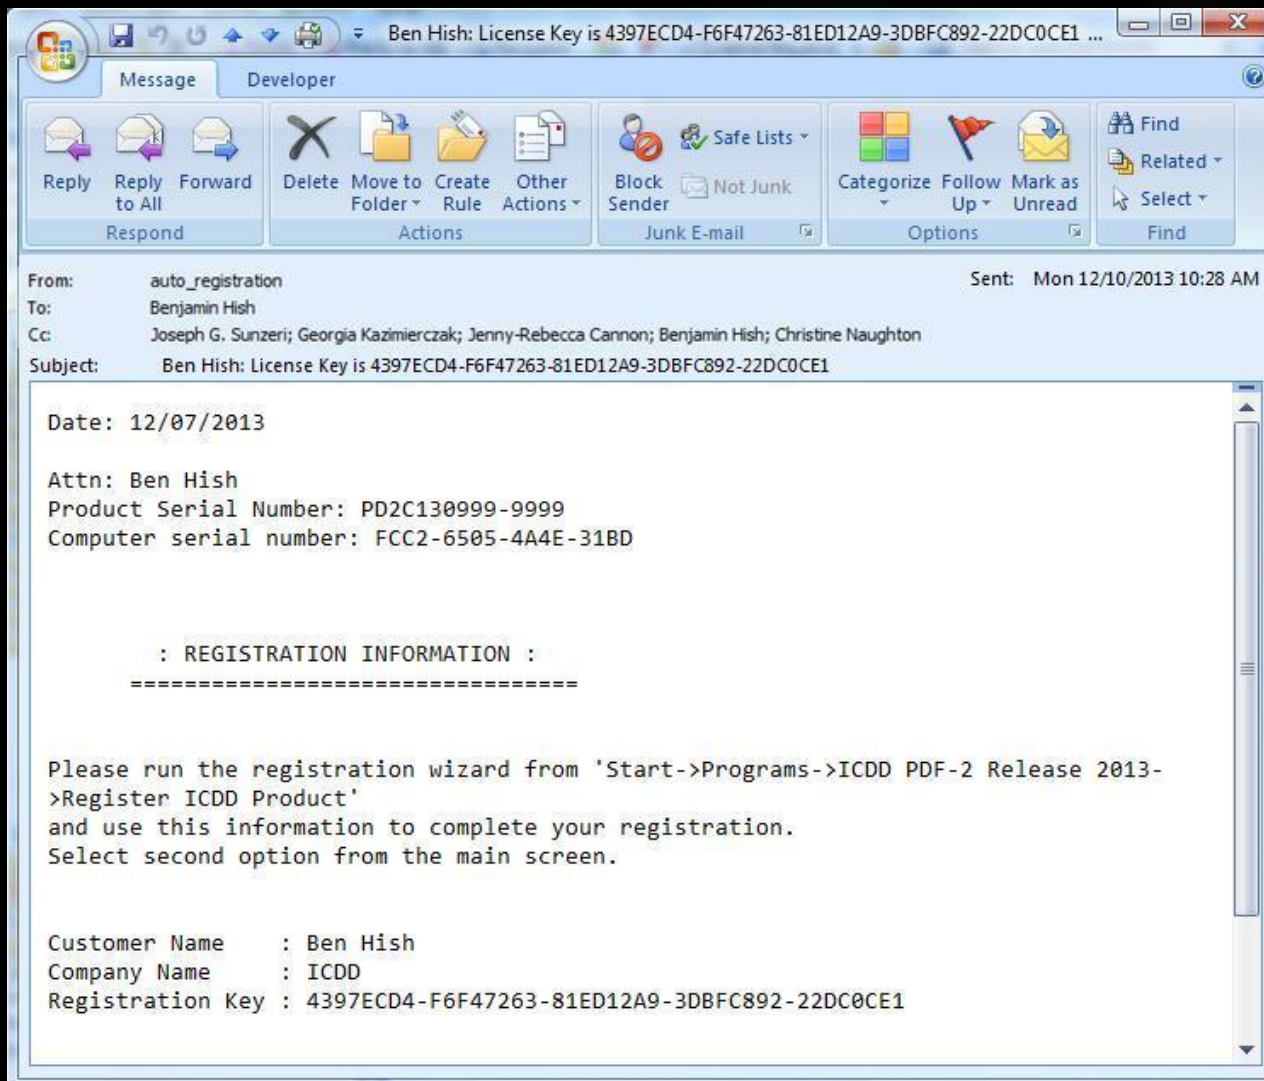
Ben Hish: License Key is 4397ECD4-F6F47263-81ED12A9-3DBFC892-22DC0CE1 ...

Message Developer

Reply Reply to All Forward
Respond

Delete Move to Folder Create Rule Other Actions
Actions

Block Sender Safe Lists Not Junk
Junk E-mail

Categorize Follow Up Mark as Unread
Options

Find Related Select
Find

From: auto_registration
To: Benjamin Hish
Cc: Joseph G. Sunzeri; Georgia Kazimierczak; Jenny-Rebecca Cannon; Benjamin Hish; Christine Naughton
Subject: Ben Hish: License Key is 4397ECD4-F6F47263-81ED12A9-3DBFC892-22DC0CE1
Sent: Mon 12/10/2013 10:28 AM

Date: 12/07/2013

Attn: Ben Hish
Product Serial Number: PD2C130999-9999
Computer serial number: FCC2-6505-4A4E-31BD

: REGISTRATION INFORMATION :
==================================

Please run the registration wizard from 'Start->Programs->ICDD PDF-2 Release 2013->Register ICDD Product'
and use this information to complete your registration.
Select second option from the main screen.

Customer Name : Ben Hish
Company Name : ICDD
Registration Key : 4397ECD4-F6F47263-81ED12A9-3DBFC892-22DC0CE1